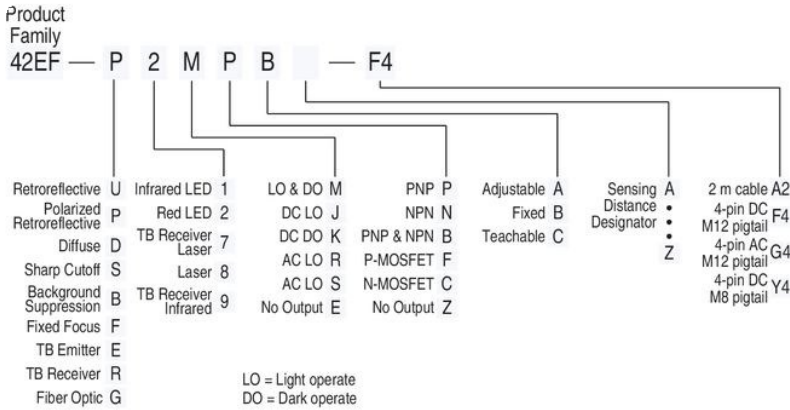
Product Family
42EF — P 2 M P B — F4

Retroreflective U
Polarized Retroreflective P
Diffuse D
Sharp Cutoff S
Background Suppression B
Fixed Focus F
TB Emitter E
TB Receiver R
Fiber Optic G

Infrared LED 1
Red LED 2
TB Receiver Laser 7
Laser 8
TB Receiver Infrared 9

LO & DO M
DC LO J
DC DO K
AC LO R
AC LO S
No Output E

PNP P
NPN N
PNP & NPN B
P-MOSFET F
N-MOSFET C
No Output Z

Adjustable A
Fixed B
Teachable C

Sensing Distance Designator A
•
•
•
Z

2 m cable A2
4-pin DC M12 pigtail F4
4-pin AC M12 pigtail G4
4-pin DC M8 pigtail Y4

LO = Light operate
DO = Dark operate